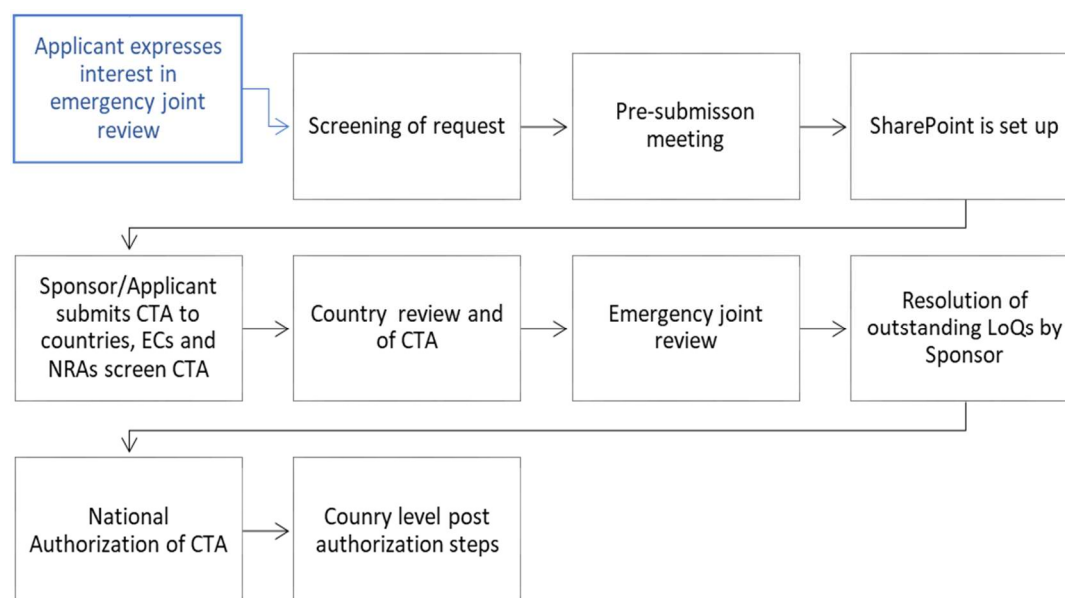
Applicant expresses interest in emergency joint review

Screening of request

Pre-submisson meeting

SharePoint is set up

Sponsor/Applicant submits CTA to countries, ECs and NRAs screen CTA

Country review and of CTA

Emergency joint review

Resolution of outstanding LoQs by Sponsor

National Authorization of CTA

Counry level post authorization steps